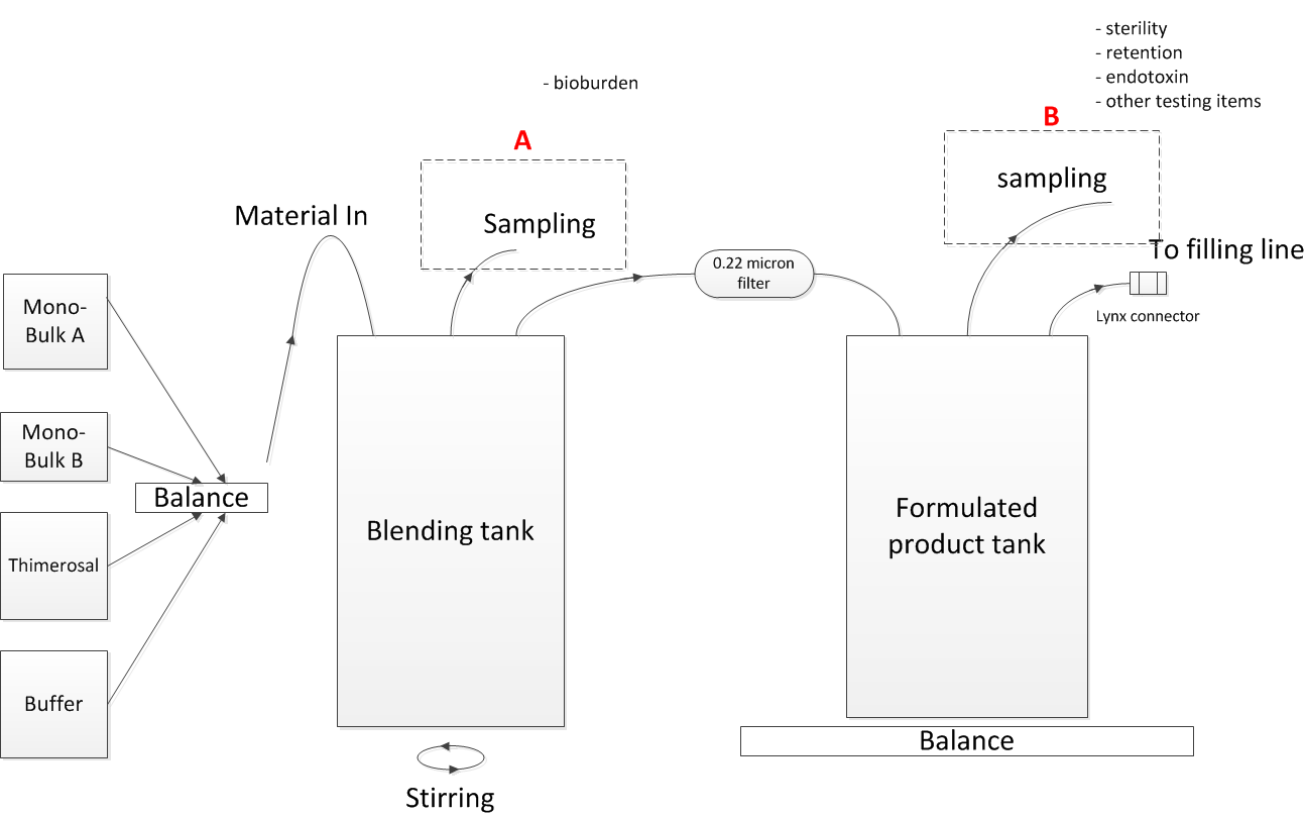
- sterility
- retention
- endotoxin
- other testing items

- bioburden

B

A

sampling

Material In

Sampling

To filling line

0.22 micron filter

Lynx connector

Mono-Bulk A

Mono-Bulk B

Balance

Thimerosal

Buffer

Blending tank

Formulated product tank

Balance

Stirring